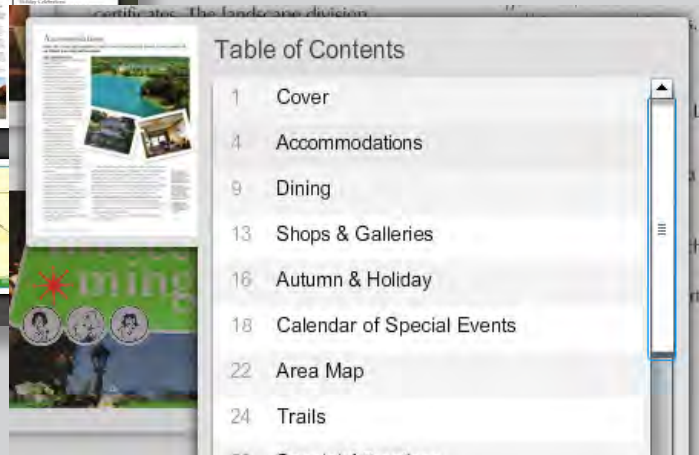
certificates. The landscape division

Accommodations

Table of Contents

1 Cover

4 Accommodations

9 Dining

13 Shops & Galleries

16 Autumn & Holiday

18 Calendar of Special Events

22 Area Map

24 Trails

ming